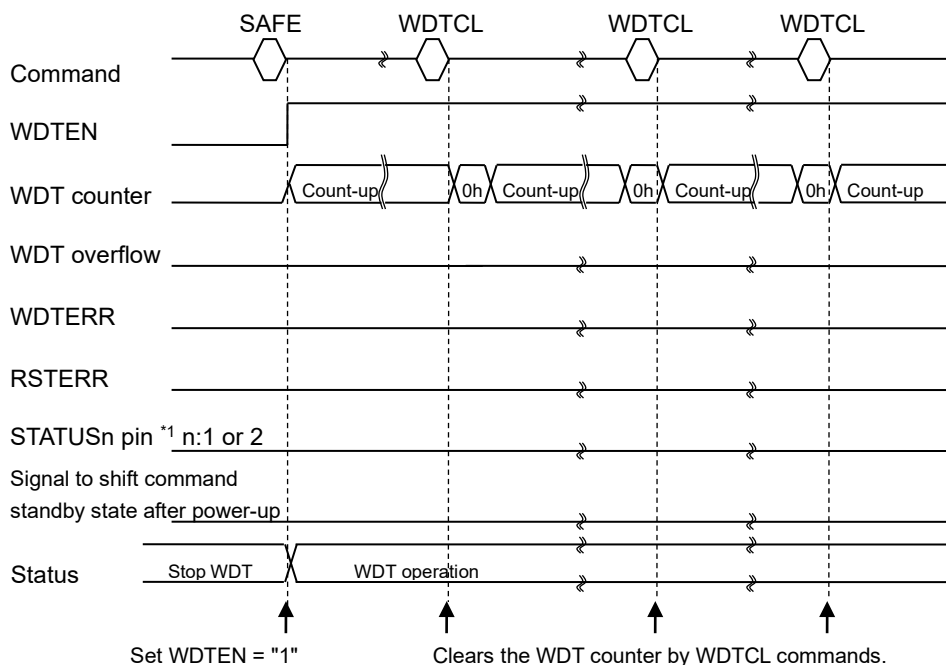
SAFE WDTCL WDTCL WDTCL

Command

WDTEN

WDT counter Count-up 0h Count-up 0h Count-up 0h Count-up

WDT overflow

WDTERR

RSTERR

STATUSn pin $^{*1}$ n:1 or 2

Signal to shift command standby state after power-up

Status Stop WDT WDT operation

Set WDTEN = "1" Clears the WDT counter by WDTCL commands.